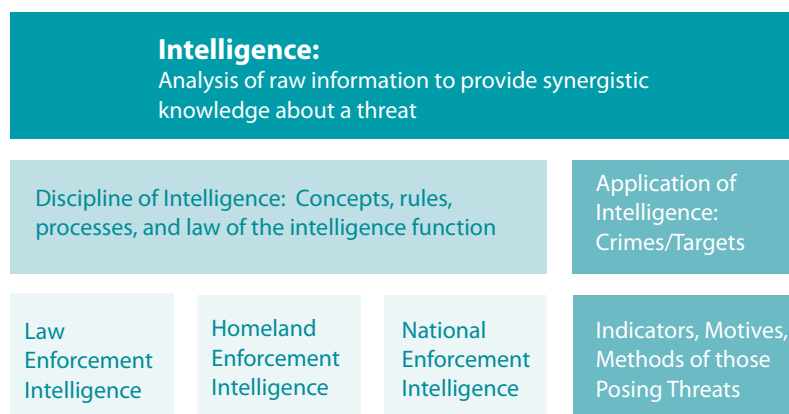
Intelligence:
Analysis of raw information to provide synergistic knowledge about a threat

Discipline of Intelligence: Concepts, rules, processes, and law of the intelligence function

Application of Intelligence: Crimes/Targets

Law Enforcement Intelligence

Homeland Enforcement Intelligence

National Enforcement Intelligence

Indicators, Motives, Methods of those Posing Threats